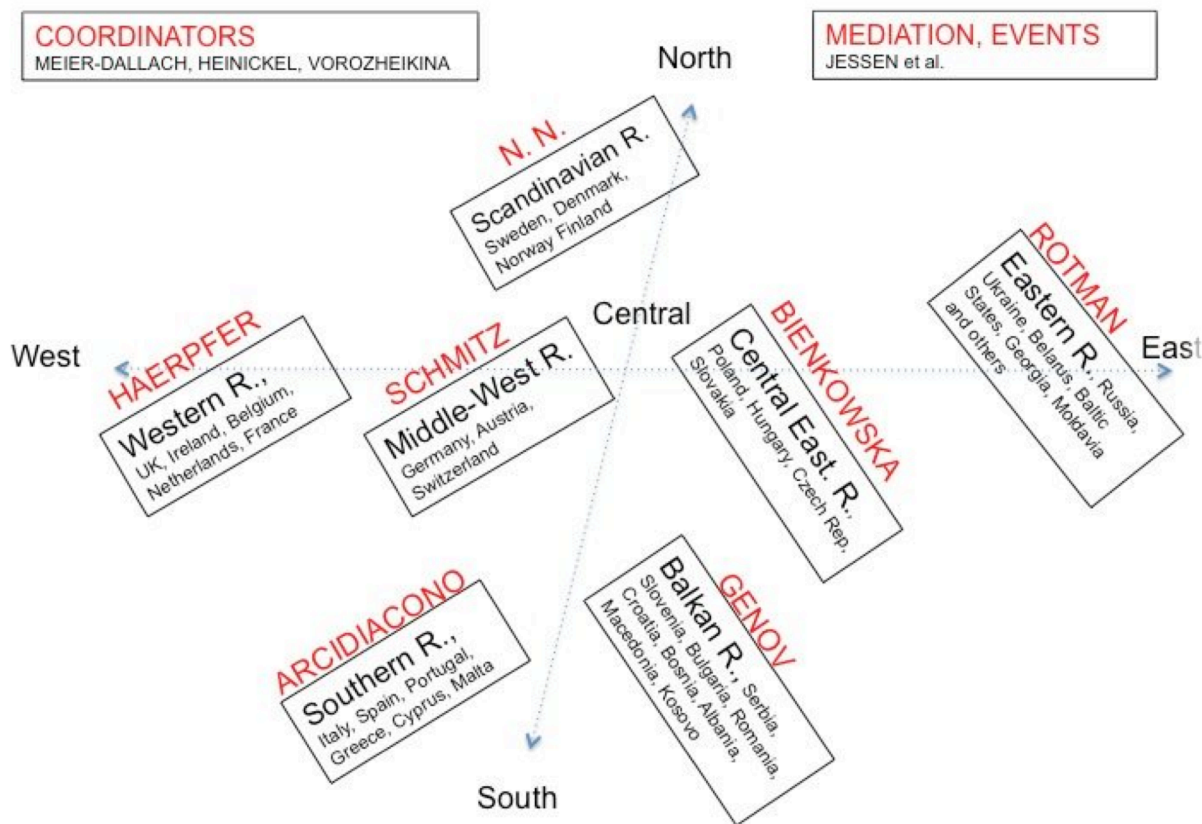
COORDINATORS
MEIER-DALLACH, HEINICKEL, VOROZHEIKINA

North

MEDIATION, EVENTS
JESSEN et al.

N. N.
Scandinavian R.
Sweden, Denmark, Norway Finland

ROTMAN
Eastern R., Russia, Ukraine, Belarus, Baltic States, Georgia, Moldavia and others

Central

West

HAERPFER
Western R.,
UK, Ireland, Belgium, Netherlands, France

SCHMITZ
Middle-West R.
Germany, Austria, Switzerland

BIENKOWSKA
Central East. R.,
Poland, Hungary, Czech Rep. Slovakia

East

ARCIDIACONO
Southern R.,
Italy, Spain, Portugal, Greece, Cyprus, Malta

GENOV
Balkan R., Serbia, Slovenia, Bulgaria, Romania, Croatia, Bosnia, Albania, Macedonia, Kosovo

South